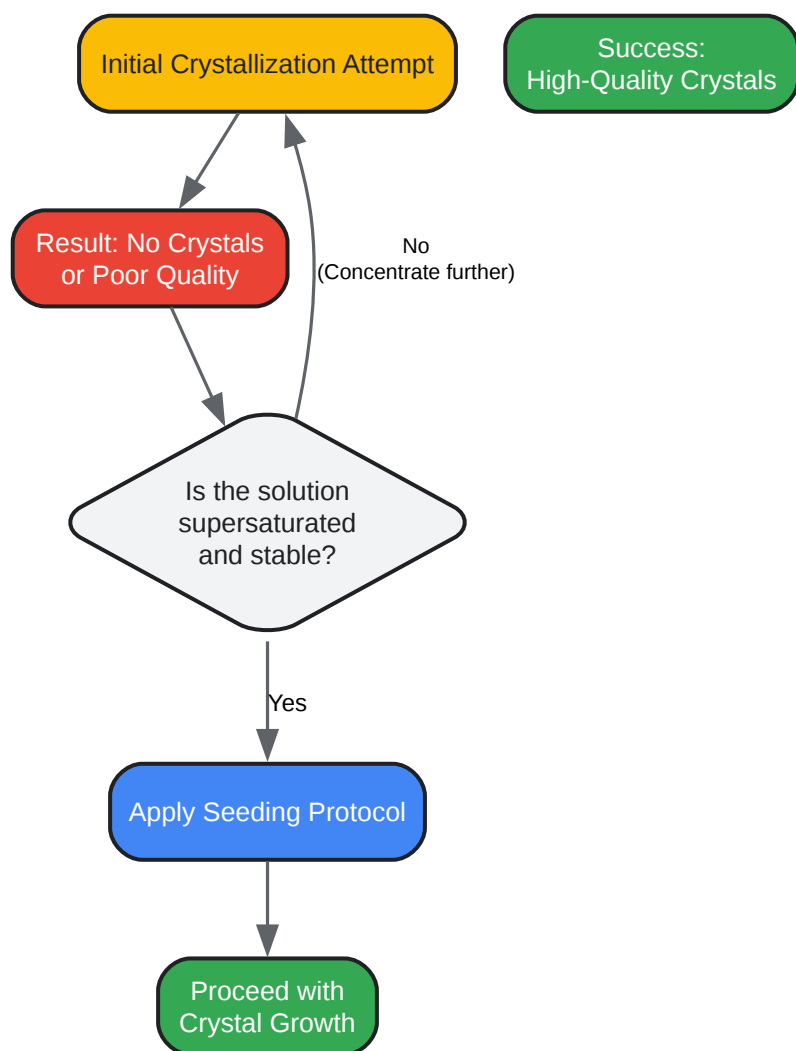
Initial Crystallization Attempt

Success:
High-Quality Crystals

Result: No Crystals or Poor Quality

No
(Concentrate further)

Is the solution supersaturated and stable?

Yes

Apply Seeding Protocol

Proceed with Crystal Growth